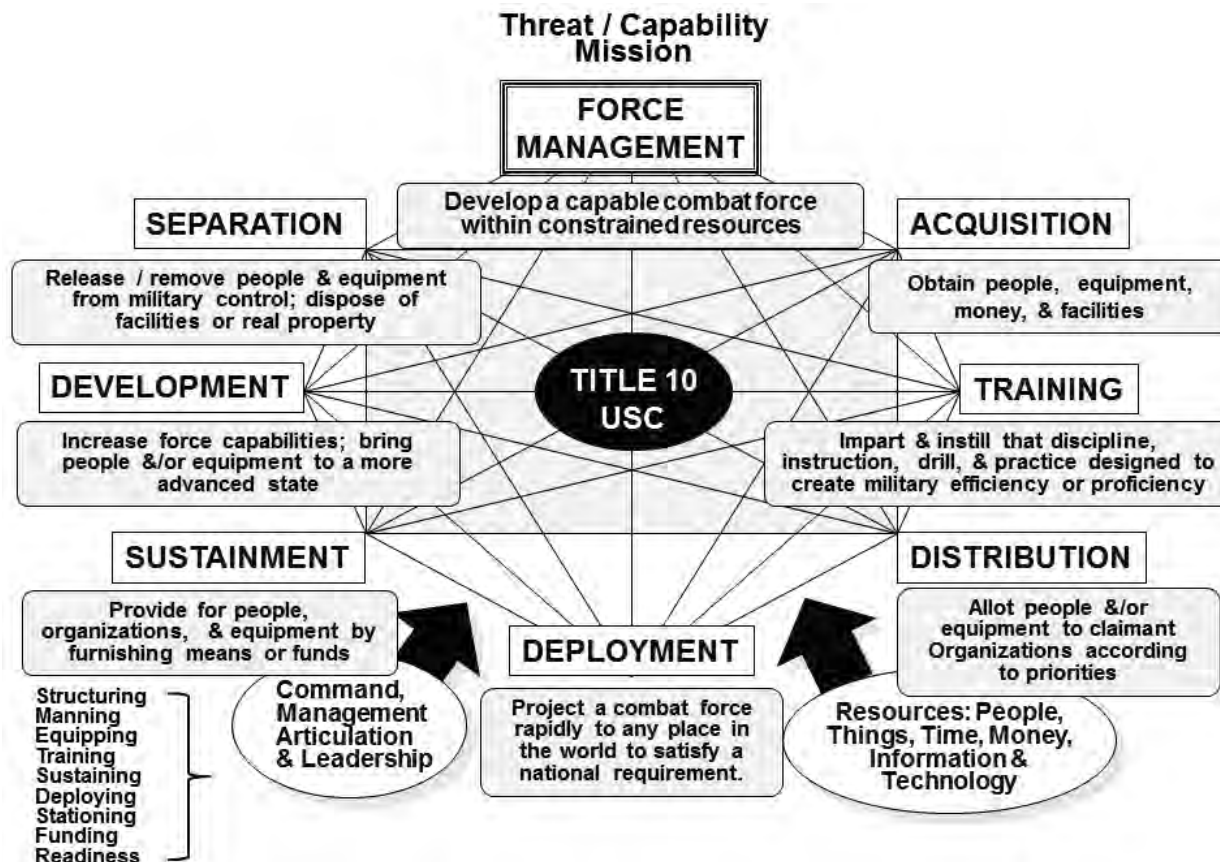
Threat / Capability
Mission

FORCE MANAGEMENT

Develop a capable combat force within constrained resources

SEPARATION

Release / remove people & equipment from military control; dispose of facilities or real property

ACQUISITION

Obtain people, equipment, money, & facilities

TITLE 10 USC

DEVELOPMENT

Increase force capabilities; bring people &/or equipment to a more advanced state

TRAINING

Impart & instill that discipline, instruction, drill, & practice designed to create military efficiency or proficiency

SUSTAINMENT

Provide for people, organizations, & equipment by furnishing means or funds

DISTRIBUTION

Allot people &/or equipment to claimant Organizations according to priorities

DEPLOYMENT

Project a combat force rapidly to any place in the world to satisfy a national requirement.

Command, Management Articulation & Leadership

Resources: People, Things, Time, Money, Information & Technology

Structuring
Manning
Equipping
Training
Sustaining
Deploying
Stationing
Funding
Readiness